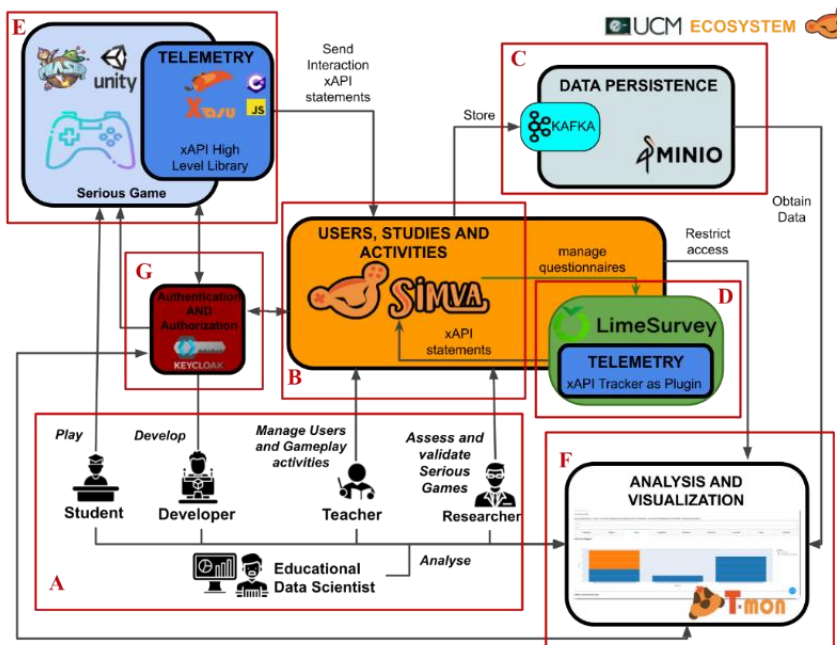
UCM ECOSYSTEM

E

unity

TELEMETRY

Xasu

JS

xAPI High Level Library

Serious Game

Send Interaction xAPI statements

C

DATA PERSISTENCE

Store

KAFKA

MINIO

Obtain Data

G

Authentication AND Authorization

KEYCLOAK

USERS, STUDIES AND ACTIVITIES

SIMVA

manage questionnaires

Restrict access

D

LimeSurvey

xAPI statements

TELEMETRY

xAPI Tracker as Plugin

B

Play

Develop

Manage Users and Gameplay activities

Assess and validate Serious Games

Student

Developer

Teacher

Researcher

F

ANALYSIS AND VISUALIZATION

Educational Data Scientist

Analyse

A

T-mon